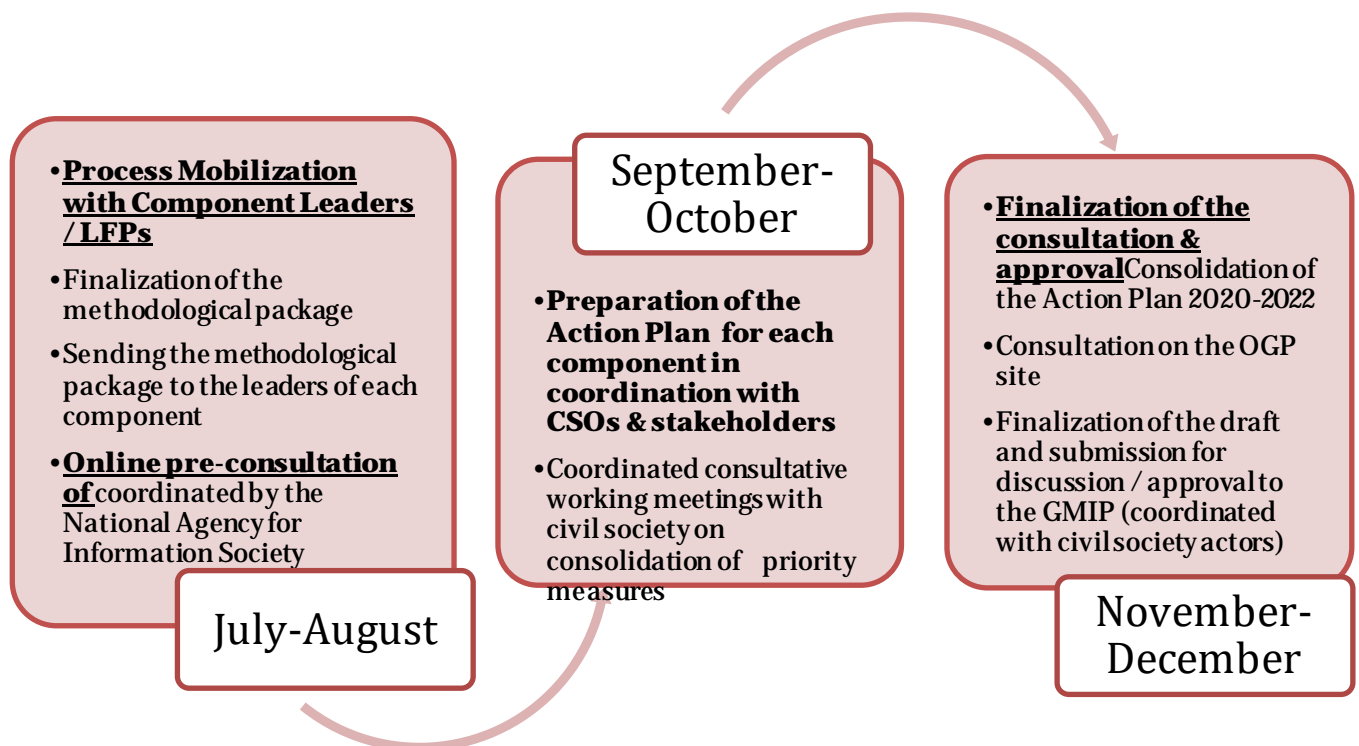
• **Process Mobilization with Component Leaders / LFPs**

• Finalization of the methodological package

• Sending the methodological package to the leaders of each component

• **Online pre-consultation of** coordinated by the National Agency for Information Society

July-August

September-October

• **Preparation of the Action Plan for each component in coordination with CSOs & stakeholders**

• Coordinated consultative working meetings with civil society on consolidation of priority measures

• **Finalization of the consultation & approval** Consolidation of the Action Plan 2020-2022

• Consultation on the OGP site

• Finalization of the draft and submission for discussion / approval to the GMIP (coordinated with civil society actors)

November-December